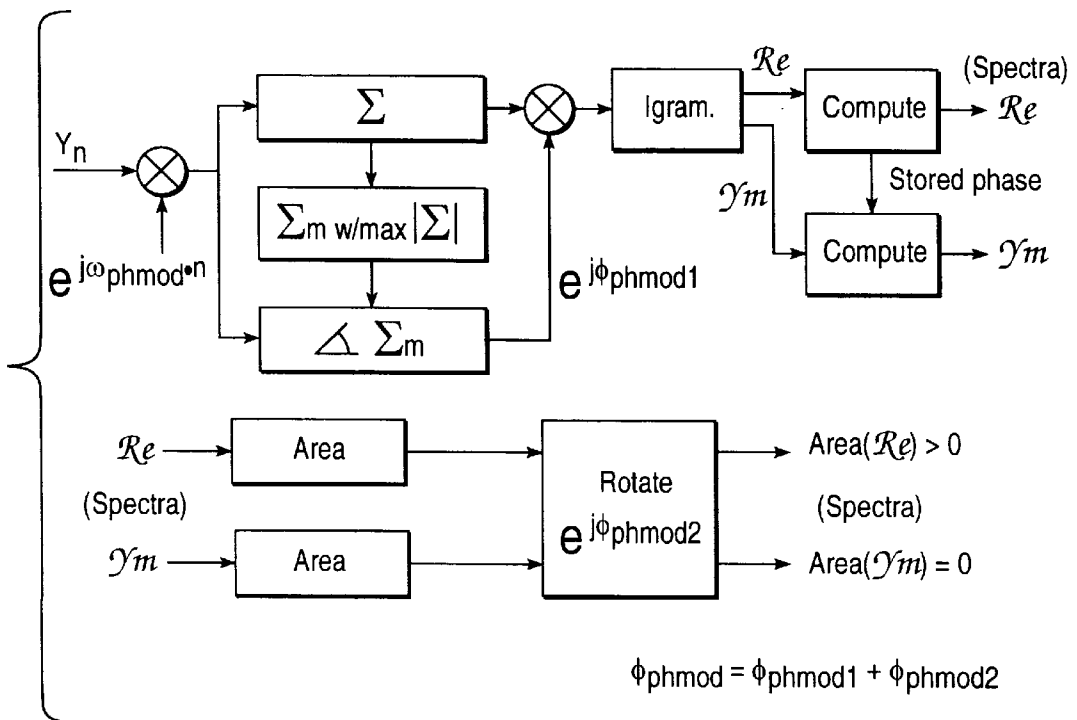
$Y_n$

$e^{j\omega_{phmod} \cdot n}$

$\Sigma$

$\Sigma_m$ w/max$|\Sigma|$

$\angle \Sigma_m$

$e^{j\phi_{phmod1}}$

Igram.

$\mathcal{R}e$

$\mathcal{I}m$

(Spectra)

Compute

$\mathcal{R}e$

Stored phase

Compute

$\mathcal{I}m$

$\mathcal{R}e$

(Spectra)

$\mathcal{I}m$

Area

Area

Rotate

$e^{j\phi_{phmod2}}$

Area($\mathcal{R}e$) > 0

(Spectra)

Area($\mathcal{I}m$) = 0

$\phi_{phmod} = \phi_{phmod1} + \phi_{phmod2}$